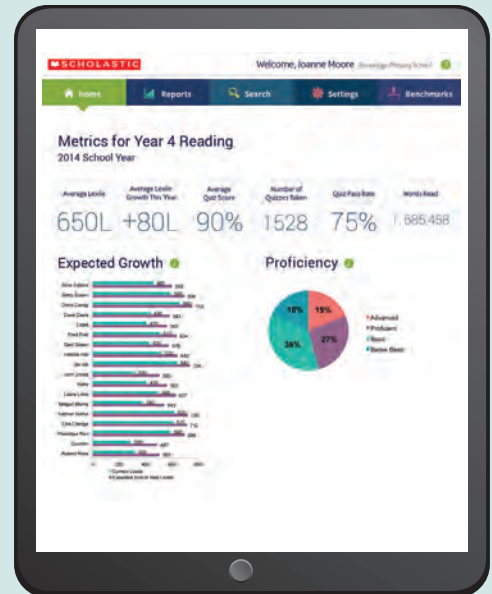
SCHOLASTIC

Welcome, Joanne Moore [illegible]

Home | Reports | Search | Settings | Benchmarks

Metrics for Year 4 Reading
2014 School Year

| Average Lexile | Average Lexile Growth This Year | Average Quiz Score | Number of Quizzes Taken | Quiz Pass Rate | Words Read |
|---|---|---|---|---|---|
| 650L | +80L | 90% | 1528 | 75% | 1,885,458 |

Expected Growth

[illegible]

Current Lexile
Expected End of Year Lexile

Proficiency

18% 19% 36% 27%

Advanced
Proficient
Basic
Below Basic